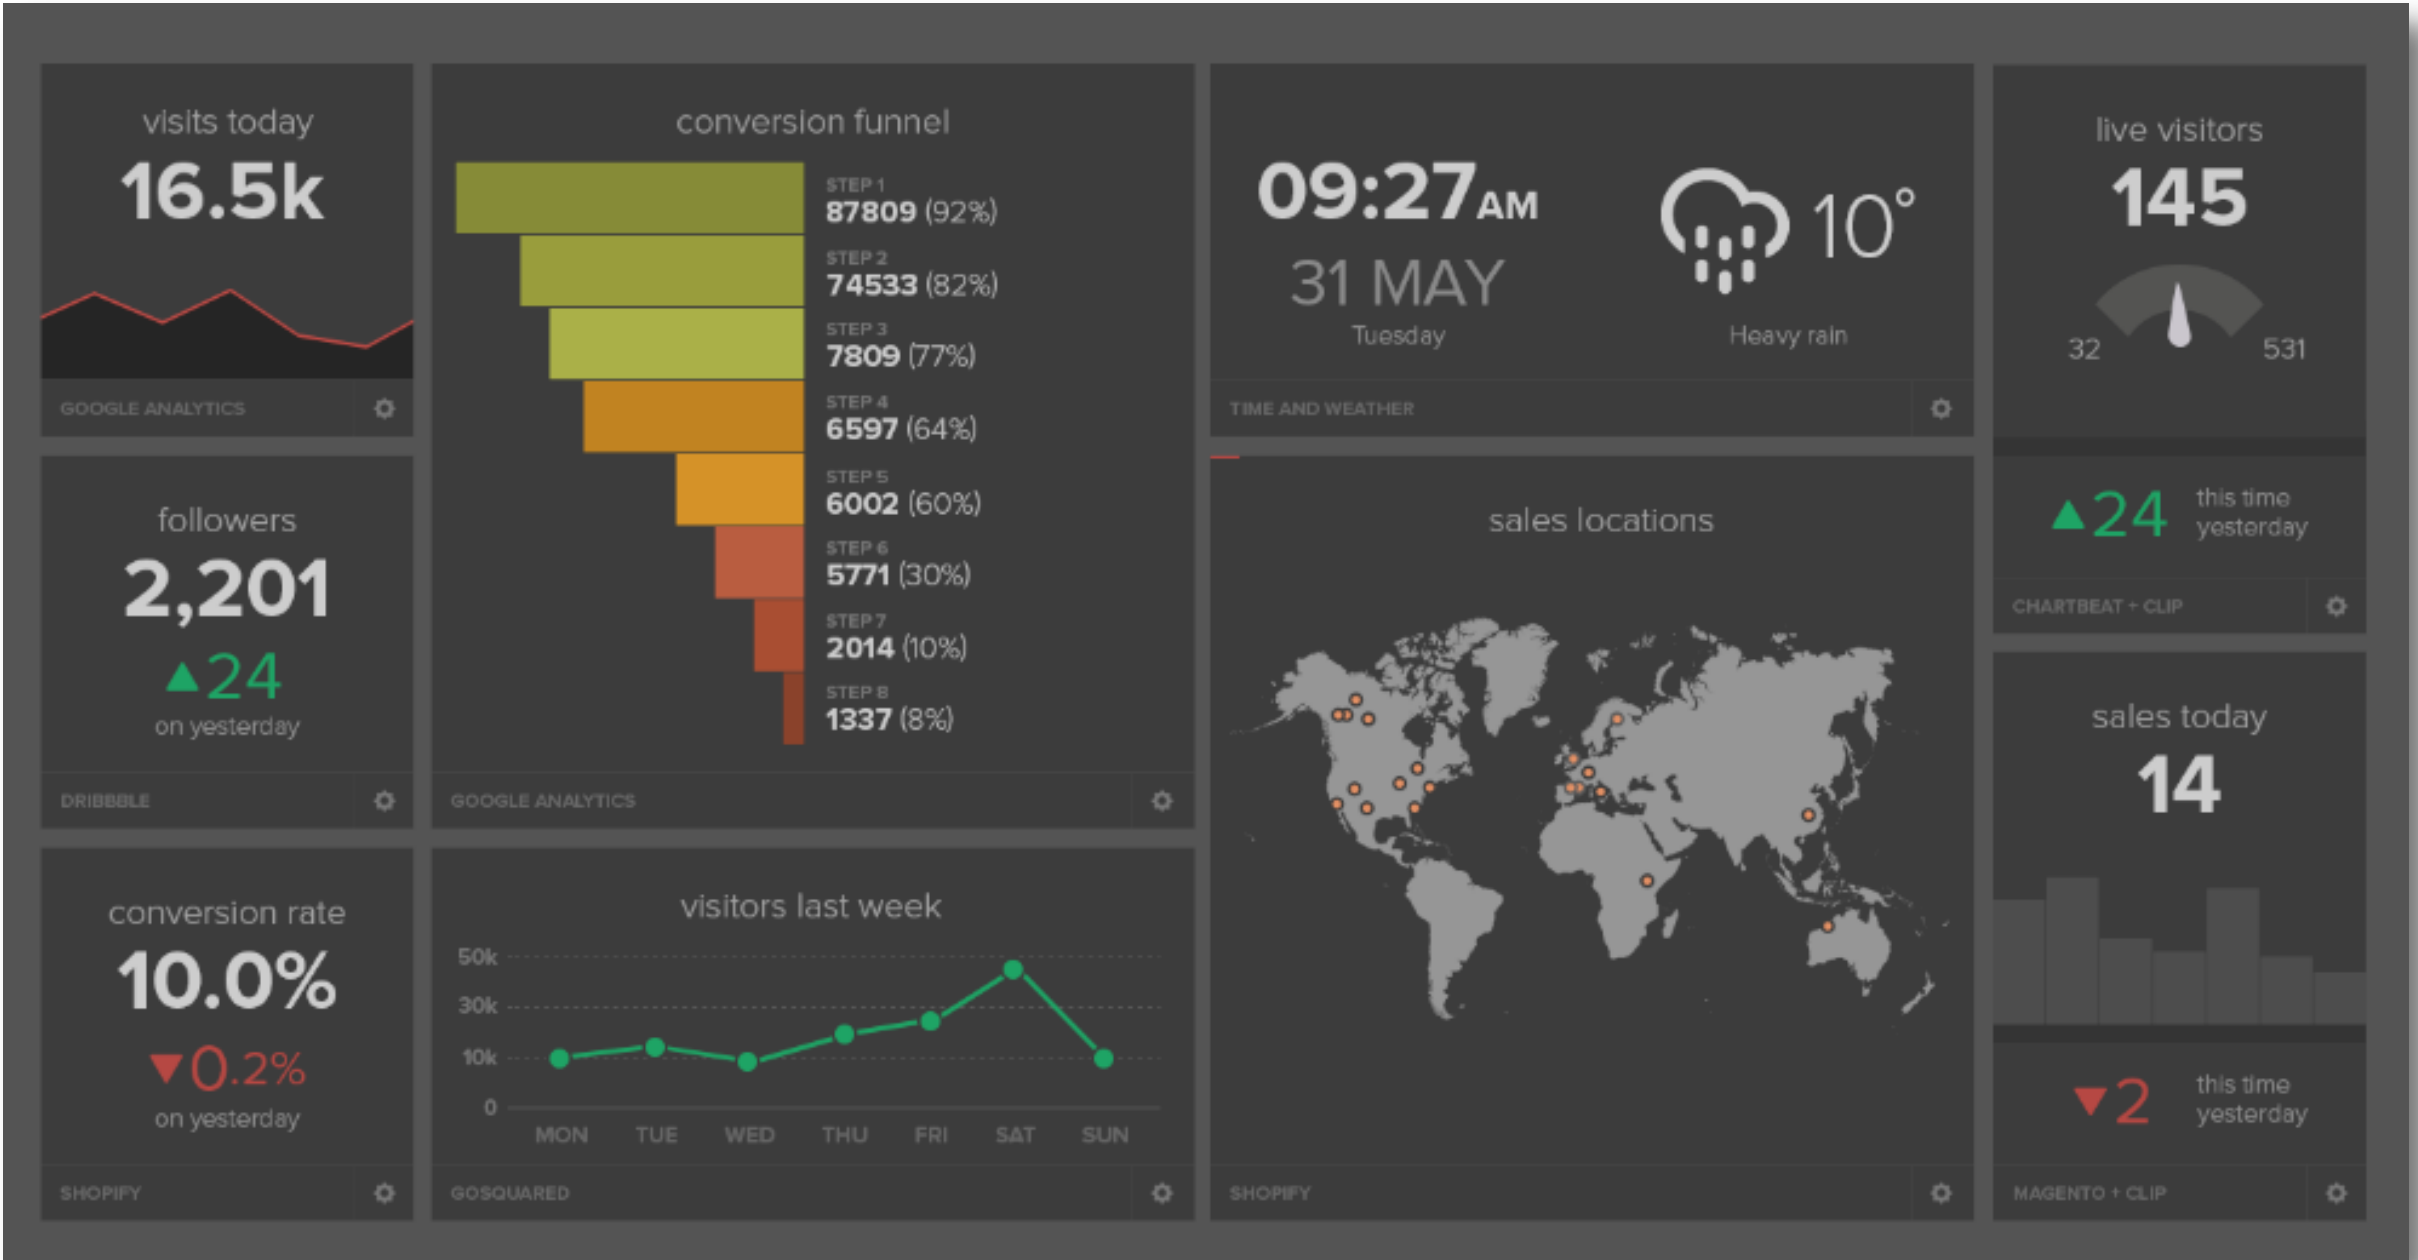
visits today
16.5k
GOOGLE ANALYTICS

conversion funnel
STEP 1
87809 (92%)
STEP 2
74533 (82%)
STEP 3
7809 (77%)
STEP 4
6597 (64%)
STEP 5
6002 (60%)
STEP 6
5771 (30%)
STEP 7
2014 (10%)
STEP 8
1337 (8%)
GOOGLE ANALYTICS

09:27AM
31 MAY
Tuesday
10°
Heavy rain
TIME AND WEATHER

live visitors
145
32
531
▲24 this time yesterday
CHARTBEAT + CLIP

followers
2,201
▲24
on yesterday
DRIBBBLE

sales locations
SHOPIFY

sales today
14
▼2 this time yesterday
MAGENTO + CLIP

conversion rate
10.0%
▼0.2%
on yesterday
SHOPIFY

visitors last week
50k
30k
10k
0
MON TUE WED THU FRI SAT SUN
GOSQUARED